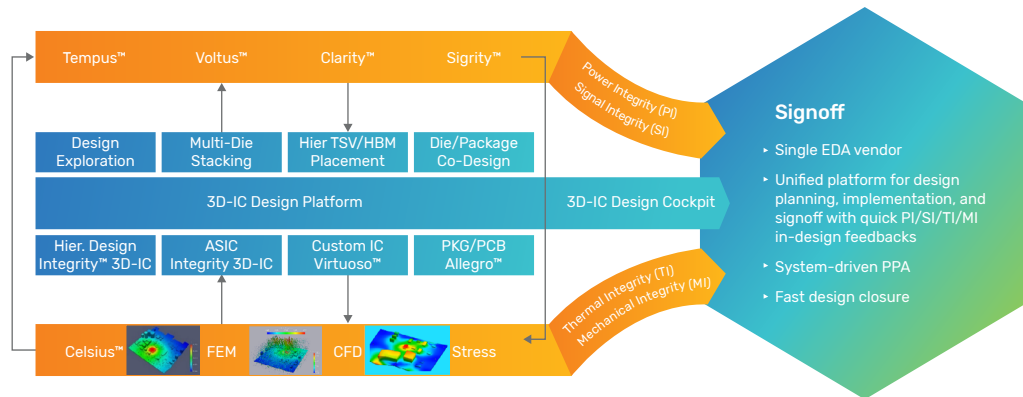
Tempus™ Voltus™ Clarity™ Sigrity™

Power Integrity (PI)
Signal Integrity (SI)

Design Exploration

Multi-Die Stacking

Hier TSV/HBM Placement

Die/Package Co-Design

3D-IC Design Platform

3D-IC Design Cockpit

Hier. Design Integrity™ 3D-IC

ASIC Integrity 3D-IC

Custom IC Virtuoso™

PKG/PCB Allegro™

Thermal Integrity (TI)
Mechanical Integrity (MI)

Celsius™ FEM CFD Stress

Signoff

‣ Single EDA vendor

‣ Unified platform for design planning, implementation, and signoff with quick PI/SI/TI/MI in-design feedbacks

‣ System-driven PPA

‣ Fast design closure